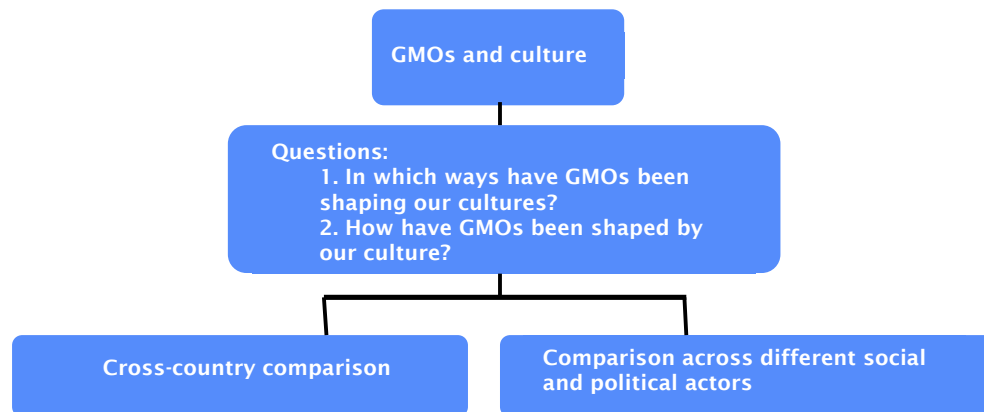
GMOs and culture

Questions:
1. In which ways have GMOs been shaping our cultures?
2. How have GMOs been shaped by our culture?

Cross-country comparison

Comparison across different social and political actors